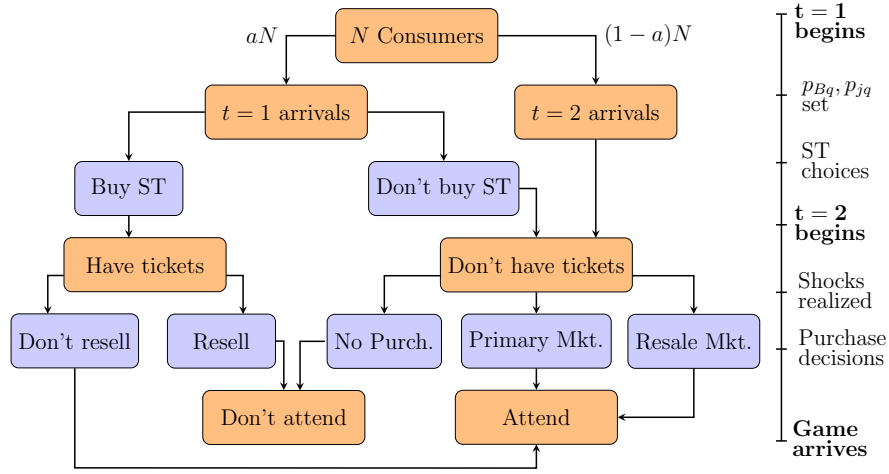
$N$ Consumers

$aN$

$(1-a)N$

$t = 1$ arrivals

$t = 2$ arrivals

Buy ST

Don't buy ST

Have tickets

Don't have tickets

Don't resell

Resell

No Purch.

Primary Mkt.

Resale Mkt.

Don't attend

Attend

**t = 1 begins**

$p_{Bq}, p_{jq}$ set

ST choices

**t = 2 begins**

Shocks realized

Purchase decisions

**Game arrives**